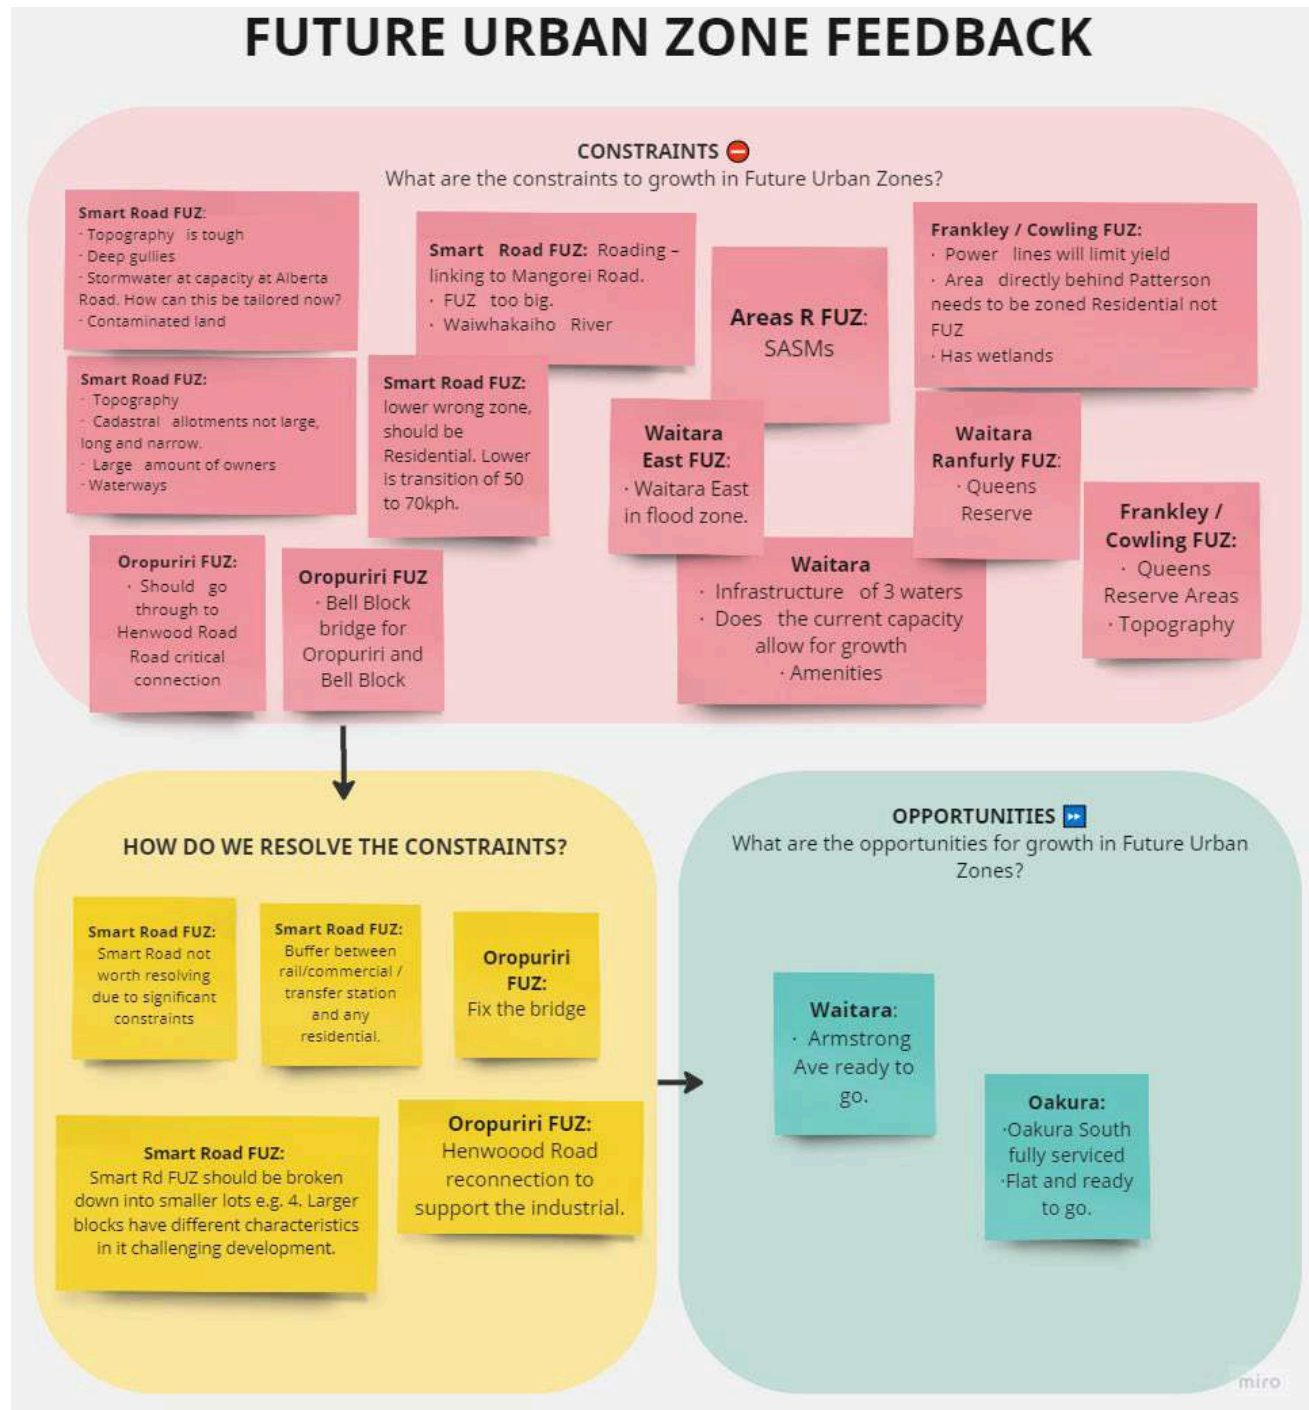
FUTURE URBAN ZONE FEEDBACK

CONSTRAINTS
What are the constraints to growth in Future Urban Zones?

Smart Road FUZ:
· Topography is tough
· Deep gullies
· Stormwater at capacity at Alberta Road. How can this be tailored now?
· Contaminated land

Smart Road FUZ: Roading - linking to Mangorei Road.
· FUZ too big.
· Waiwhakaiho River

Areas R FUZ:
SASMs

Frankley / Cowling FUZ:
· Power lines will limit yield
· Area directly behind Patterson needs to be zoned Residential not FUZ
· Has wetlands

Smart Road FUZ:
· Topography
· Cadastral allotments not large, long and narrow.
· Large amount of owners
· Waterways

Smart Road FUZ:
lower wrong zone, should be Residential. Lower is transition of 50 to 70kph.

Waitara East FUZ:
· Waitara East in flood zone.

Waitara Ranfurly FUZ:
· Queens Reserve

Frankley / Cowling FUZ:
· Queens Reserve Areas
· Topography

Oropuriri FUZ:
· Should go through to Henwood Road Road critical connection

Oropuriri FUZ
· Bell Block bridge for Oropuriri and Bell Block

Waitara
· Infrastructure of 3 waters
· Does the current capacity allow for growth
· Amenities

HOW DO WE RESOLVE THE CONSTRAINTS?

Smart Road FUZ:
Smart Road not worth resolving due to significant constraints

Smart Road FUZ:
Buffer between rail/commercial / transfer station and any residential.

Oropuriri FUZ:
Fix the bridge

Smart Road FUZ:
Smart Rd FUZ should be broken down into smaller lots e.g. 4. Larger blocks have different characteristics in it challenging development.

Oropuriri FUZ:
Henwoood Road reconnection to support the industrial.

OPPORTUNITIES
What are the opportunities for growth in Future Urban Zones?

Waitara:
· Armstrong Ave ready to go.

Oakura:
·Oakura South fully serviced
·Flat and ready to go.

miro